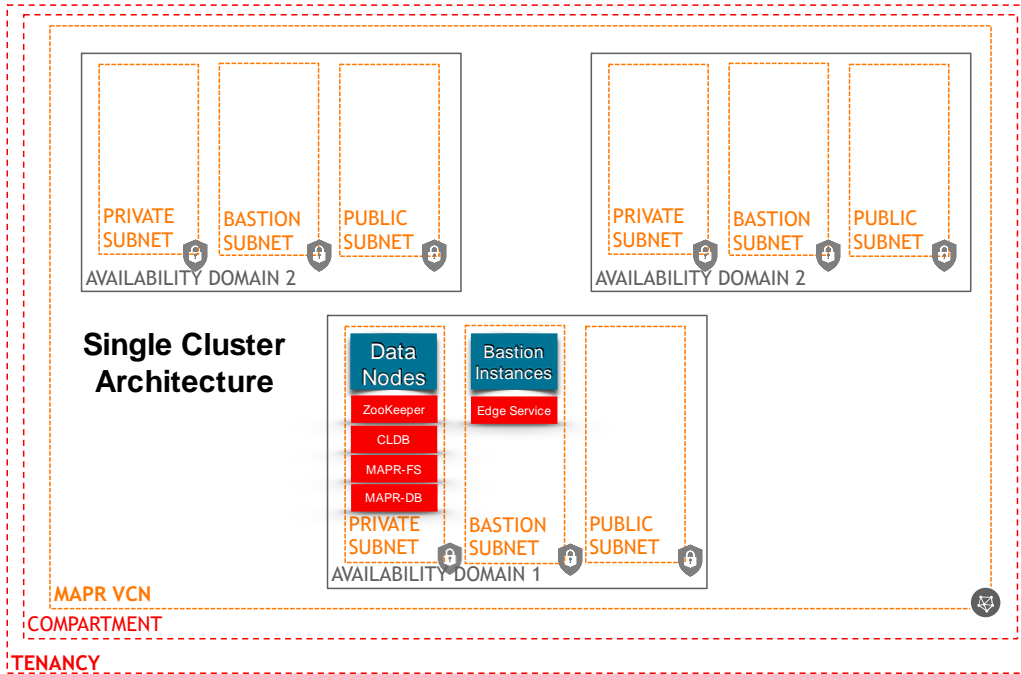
PRIVATE SUBNET

BASTION SUBNET

PUBLIC SUBNET

AVAILABILITY DOMAIN 2

PRIVATE SUBNET

BASTION SUBNET

PUBLIC SUBNET

AVAILABILITY DOMAIN 2

Single Cluster Architecture

Data Nodes

ZooKeeper

CLDB

MAPR-FS

MAPR-DB

PRIVATE SUBNET

Bastion Instances

Edge Service

BASTION SUBNET

PUBLIC SUBNET

AVAILABILITY DOMAIN 1

MAPR VCN

COMPARTMENT

TENANCY